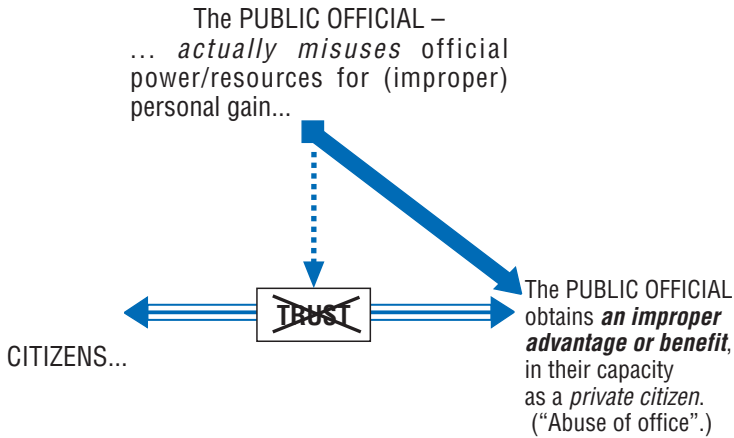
The PUBLIC OFFICIAL –
... *actually misuses* official power/resources for (improper) personal gain...

TRUST

CITIZENS...

The PUBLIC OFFICIAL obtains ***an improper advantage or benefit***, in their capacity as a *private citizen*. ("Abuse of office".)